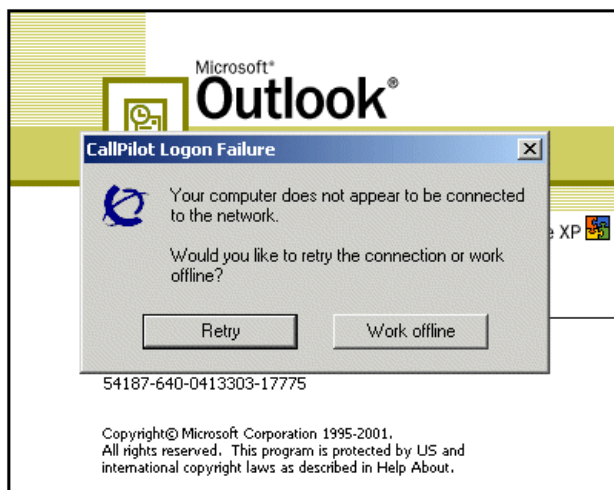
Microsoft®
Outlook®

CallPilot Logon Failure

X

Your computer does not appear to be connected to the network.

Would you like to retry the connection or work offline?

Retry

Work offline

e XP

54187-640-0413303-17775

Copyright© Microsoft Corporation 1995-2001.
All rights reserved. This program is protected by US and international copyright laws as described in Help About.